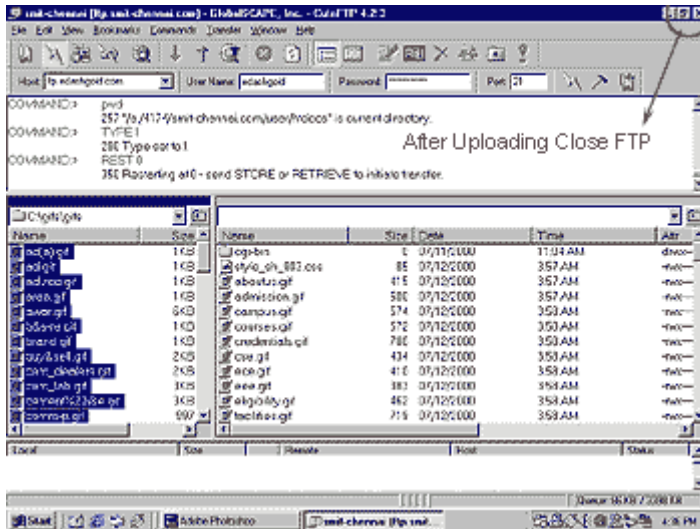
smit-chennai [ftp.smit-chennai.com] - GlobalSCAPE, Inc. - CuteFTP 4.2.2

File Edit View Bookmarks Commands Transfer Window Help

Host ftp.edanfgold.com User Name edanfgold Password ******** Port 21

COMMAND:> pwd
257 "/a/4174/smit-chennai.com/user/htdocs" is current directory.
COMMAND:> TYPE I
200 Type set to I
COMMAND:> REST 0
350 Restarting at 0 - send STORE or RETRIEVE to initiate transfer.

After Uploading Close FTP

C:\gifs\gifs

| Name | Size |
|---|---|
| ad(a).gif | 1KB |
| ad.gif | 1KB |
| ad.nocgif | 1KB |
| area.gif | 1KB |
| awar.gif | 6KB |
| b5area.gif | 1KB |
| brand.gif | 1KB |
| buy&sell.gif | 2KB |
| cam_dealers.gif | 2KB |
| cam_lab.gif | 3KB |
| cement%20.gif | 3KB |
| contrast.gif | 997 |

| Name | Size | Date | Time | Attr |
|---|---|---|---|---|
| cgi-bin | 0 | 07/11/2000 | 11:04 AM | drwx |
| style_sh_003.css | 85 | 07/12/2000 | 3:57 AM | -rwx |
| aboutus.gif | 415 | 07/12/2000 | 3:57 AM | -rwx |
| admission.gif | 500 | 07/12/2000 | 3:57 AM | -rwx |
| campus.gif | 574 | 07/12/2000 | 3:58 AM | -rwx |
| courses.gif | 572 | 07/12/2000 | 3:58 AM | -rwx |
| credentials.gif | 700 | 07/12/2000 | 3:58 AM | -rwx |
| cse.gif | 434 | 07/12/2000 | 3:58 AM | -rwx |
| ece.gif | 410 | 07/12/2000 | 3:58 AM | -rwx |
| eee.gif | 383 | 07/12/2000 | 3:58 AM | -rwx |
| eligibility.gif | 462 | 07/12/2000 | 3:58 AM | -rwx |
| facilities.gif | 715 | 07/12/2000 | 3:58 AM | -rwx |

Local | Size | Remote | Host | Status

Queue 56.00 / 2200.00

Start | Adobe Photoshop | smit-chennai [ftp.smit... | 4:38 PM